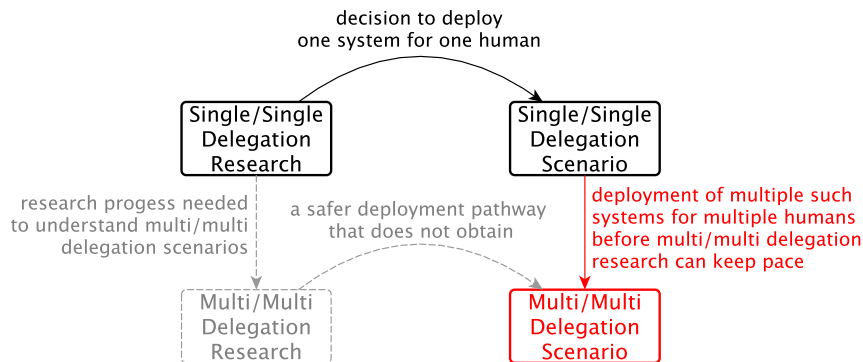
decision to deploy
one system for one human

Single/Single
Delegation
Research

Single/Single
Delegation
Scenario

research progess needed
to understand multi/multi
delegation scenarios

a safer deployment pathway
that does not obtain

deployment of multiple such
systems for multiple humans
before multi/multi delegation
research can keep pace

Multi/Multi
Delegation
Research

Multi/Multi
Delegation
Scenario